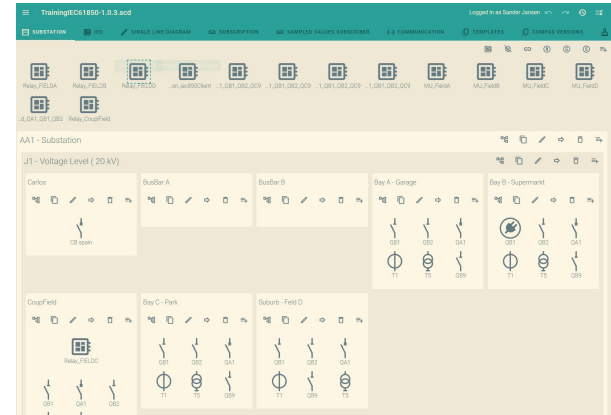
TrainingIEC61850-1.0.3.scd

Logged in as Sander Jansen

SUBSTATION
IED
SINGLE LINE DIAGRAM
SUBSCRIPTION
SAMPLED VALUES SUBSCRIBER
COMMUNICATION
TEMPLATES
COMPAS VERSIONS

Relay_FIELDA
Relay_FIELDB
Relay_FIELDD
...on_iec850Client
...1_QB1_QB2_QC9
...1_QB1_QB2_QC9
...1_QB1_QB2_QC9
...1_QB1_QB2_QC9
MU_FieldA
MU_FieldB
MU_FieldC
MU_FieldD
...d_QA1_QB1_QB2
Relay_CouplField

AA1 - Substation

J1 - Voltage Level ( 20 kV)

Carlos
CB spain

BusBar A

BusBar B

Bay A - Garage
QB1
QB2
QA1
T1
T5
QB9

Bay B - Supermarkt
QB1
QB2
QA1
T1
T5
QB9

CoupField
Relay_FIELDC
QB1
QA1
QB2

Bay C - Park
QB1
QB2
QA1
T1
T5
QB9

Suburb - Feld D
QB1
QB2
QA1
T1
QB9
T5